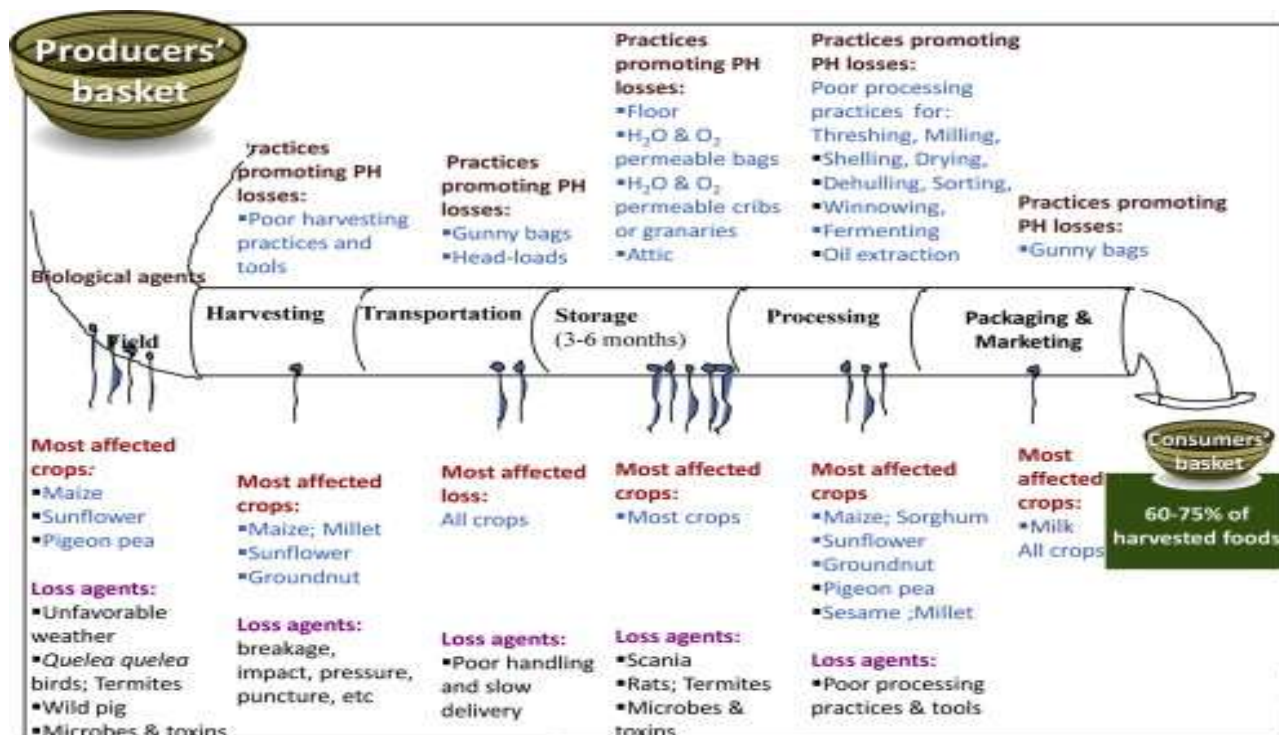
Producers' basket

ractices promoting PH losses:
▪Poor harvesting practices and tools

Practices promoting PH losses:
▪Gunny bags
▪Head-loads

Practices promoting PH losses:
▪Floor
▪$H_2O$ & $O_2$ permeable bags
▪$H_2O$ & $O_2$ permeable cribs or granaries
▪Attic

Practices promoting PH losses:
Poor processing practices for: Threshing, Milling,
▪Shelling, Drying,
▪Dehulling, Sorting,
▪Winnowing,
▪Fermenting
▪Oil extraction

Practices promoting PH losses:
▪Gunny bags

Biological agents

Field

Harvesting

Transportation

Storage (3-6 months)

Processing

Packaging & Marketing

Consumers' basket

60-75% of harvested foods

Most affected crops:
▪Maize
▪Sunflower
▪Pigeon pea

Loss agents:
▪Unfavorable weather
▪Quelea quelea birds; Termites
▪Wild pig
▪Microbes & toxins

Most affected crops:
▪Maize; Millet
▪Sunflower
▪Groundnut

Loss agents:
breakage, impact, pressure, puncture, etc

Most affected loss:
All crops

Loss agents:
▪Poor handling and slow delivery

Most affected crops:
▪Most crops

Loss agents:
▪Scania
▪Rats; Termites
▪Microbes & toxins

Most affected crops
▪Maize; Sorghum
▪Sunflower
▪Groundnut
▪Pigeon pea
▪Sesame ;Millet

Loss agents:
▪Poor processing practices & tools

Most affected crops:
▪Milk
All crops